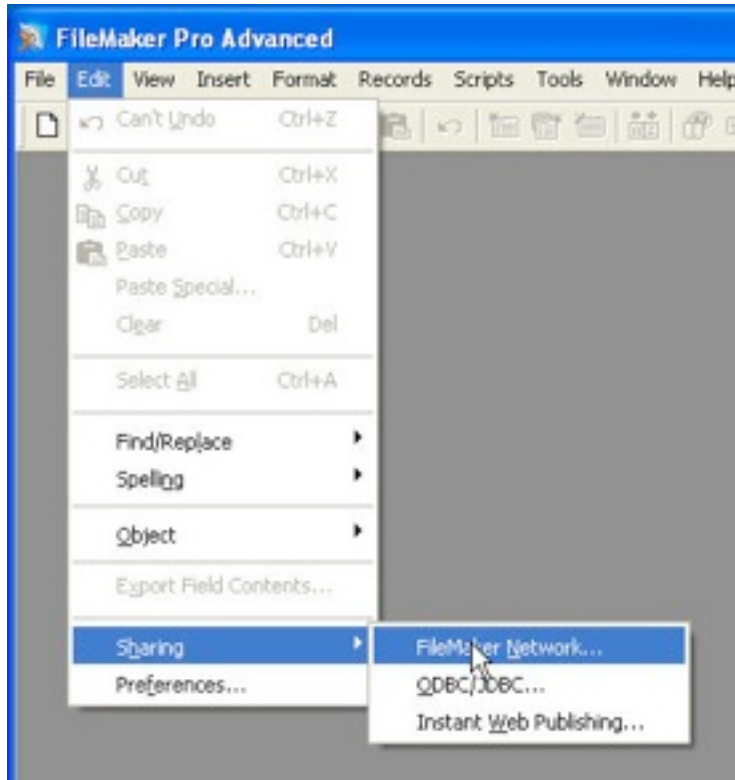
FileMaker Pro Advanced

File Edit View Insert Format Records Scripts Tools Window Help

Can't Undo Ctrl+Z

Cut Ctrl+X
Copy Ctrl+C
Paste Ctrl+V
Paste Special...
Clear Del

Select All Ctrl+A

Find/Replace
Spelling

Object

Export Field Contents...

Sharing
Preferences...

FileMaker Network...
ODBC/JDBC...
Instant Web Publishing...